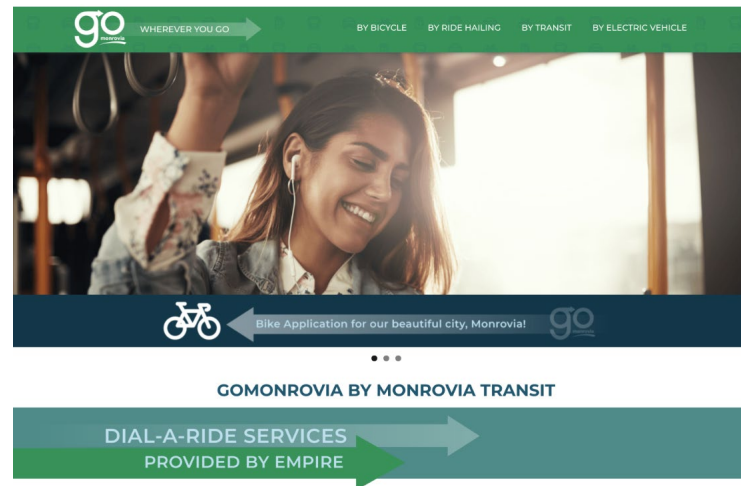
go monrovia WHEREVER YOU GO

BY BICYCLE BY RIDE HAILING BY TRANSIT BY ELECTRIC VEHICLE

Bike Application for our beautiful city, Monrovia!

go

GOMONROVIA BY MONROVIA TRANSIT

DIAL-A-RIDE SERVICES

PROVIDED BY EMPIRE